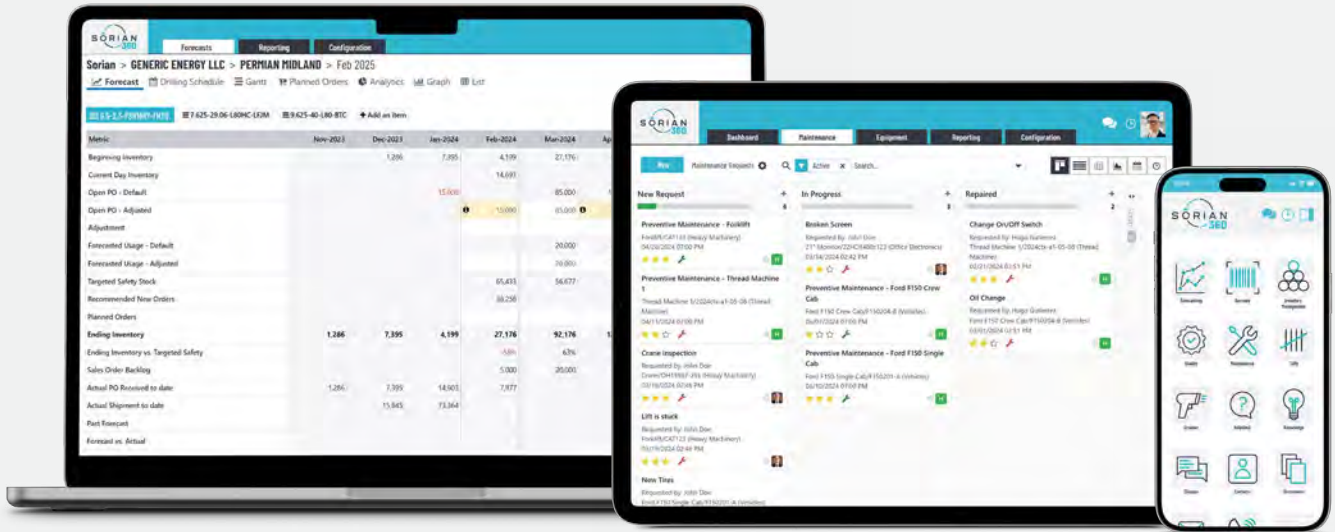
SORIAN 360

Forecasts Reporting Configuration

Sorian > GENERIC ENERGY LLC > PERMIAN MIDLAND > Feb 2025

Forecast Drilling Schedule Gantt Planned Orders Analytics Graph List

7.625-29.06-L80HC-LTJM 9.625-40-L80-BTC + Add an Item

| Metric | Nov-2023 | Dec-2023 | Jan-2024 | Feb-2024 | Mar-2024 |
|---|---|---|---|---|---|
| Beginning Inventory | | 1,266 | 7,395 | 4,199 | 27,176 |
| Current Day Inventory | | | | 14,691 | |
| Open PO - Default | | | 15,000 | | 85,000 |
| Open PO - Adjusted | | | | 15,000 | 85,000 |
| Adjustment | | | | | |
| Forecasted Usage - Default | | | | | 20,000 |
| Forecasted Usage - Adjusted | | | | | 20,000 |
| Targeted Safety Stock | | | | 65,433 | 56,677 |
| Recommended New Orders | | | | 38,258 | |
| Planned Orders | | | | | |
| Ending Inventory | 1,266 | 7,395 | 4,199 | 27,176 | 92,176 |
| Ending Inventory vs. Targeted Safety | | | | -58% | 63% |
| Sales Order Backlog | | | | 5,000 | 20,000 |
| Actual PO Received to date | 1,266 | 7,395 | 14,903 | 7,977 | |
| Actual Shipment to date | | 15,845 | 73,364 | | |
| Past Forecast | | | | | |
| Forecast vs. Actual | | | | | |

SORIAN 360

Dashboard Maintenance Equipment Reporting Configuration

New Maintenance Requests Active Search...

New Request
Preventive Maintenance - Forklift
Ford/FB/CAT123 (Heavy Machinery)
04/26/2024 07:00 PM
Preventive Maintenance - Thread Machine 1
Thread Machine 1/2024cts-a1-05-08 (Thread Machine)
04/11/2024 07:00 PM
Crane Inspection
Requested by: John Doe
Crane/OH1990F-JHS (Heavy Machinery)
03/16/2024 07:46 PM
Lift is stuck
Requested by: John Doe
Forklift/CAT123 (Heavy Machinery)
03/19/2024 02:46 PM
New Tires
Requested by: John Doe
Ford/F150/Single Cab/F150201-A (Vehicles)

In Progress
Broken Screen
Requested by: John Doe
21" Monitor/22HCH048b123 (Office Electronics)
03/14/2024 02:42 PM
Preventive Maintenance - Ford F150 Crew Cab
Ford F150 Crew Cab/F150204-B (Vehicles)
04/01/2024 07:00 PM
Preventive Maintenance - Ford F150 Single Cab
Ford F150 Single Cab/F150201-A (Vehicles)
05/10/2024 07:00 PM

Repaired
Change On/Off Switch
Requested by: Hugo Gutierrez
Thread Machine 1/2024cts-a1-05-08 (Thread Machine)
02/21/2024 03:51 PM
Oil Change
Requested by: Hugo Gutierrez
Ford F150 Crew Cab/F150204-B (Vehicles)
03/01/2024 03:51 PM

SORIAN 360

Forecasting Barcode Inventory Transporter Quality Maintenance Tally Drilling Inspection Knowledge Discuss Contacts Documents